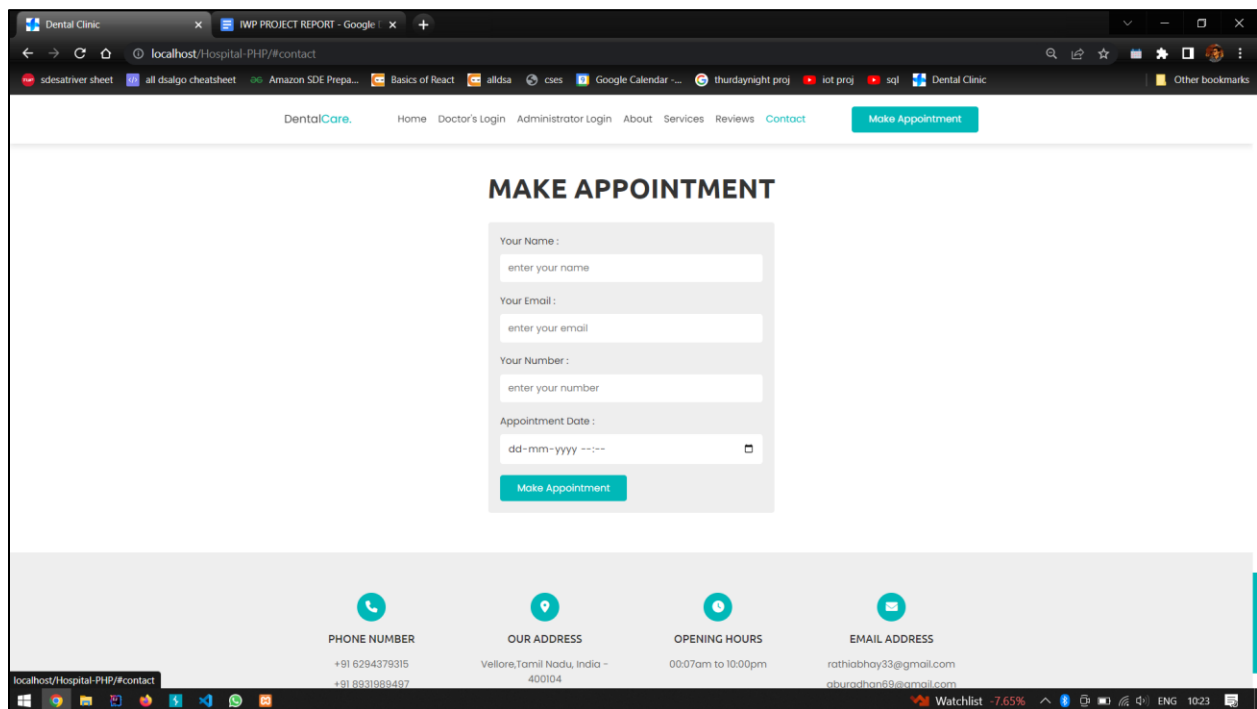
Dental Clinic ×
IWP PROJECT REPORT - Google ×
+

localhost/Hospital-PHP/#contact

sdesatriver sheet | all dsalgo cheatsheet | Amazon SDE Prepa... | Basics of React | alldsa | cses | Google Calendar -... | thurdaynight proj | iot proj | sql | Dental Clinic | Other bookmarks

DentalCare.
Home Doctor's Login Administrator Login About Services Reviews Contact
Make Appointment

MAKE APPOINTMENT

Your Name :
enter your name
Your Email :
enter your email
Your Number :
enter your number
Appointment Date :
dd-mm-yyyy --:--
Make Appointment

PHONE NUMBER
+91 6294379315
+91 8931989497

OUR ADDRESS
Vellore,Tamil Nadu, India - 400104

OPENING HOURS
00:07am to 10:00pm

EMAIL ADDRESS
rathiabhay33@gmail.com
aburadhan69@gmail.com

localhost/Hospital-PHP/#contact

Watchlist -7.65% ENG 10:23